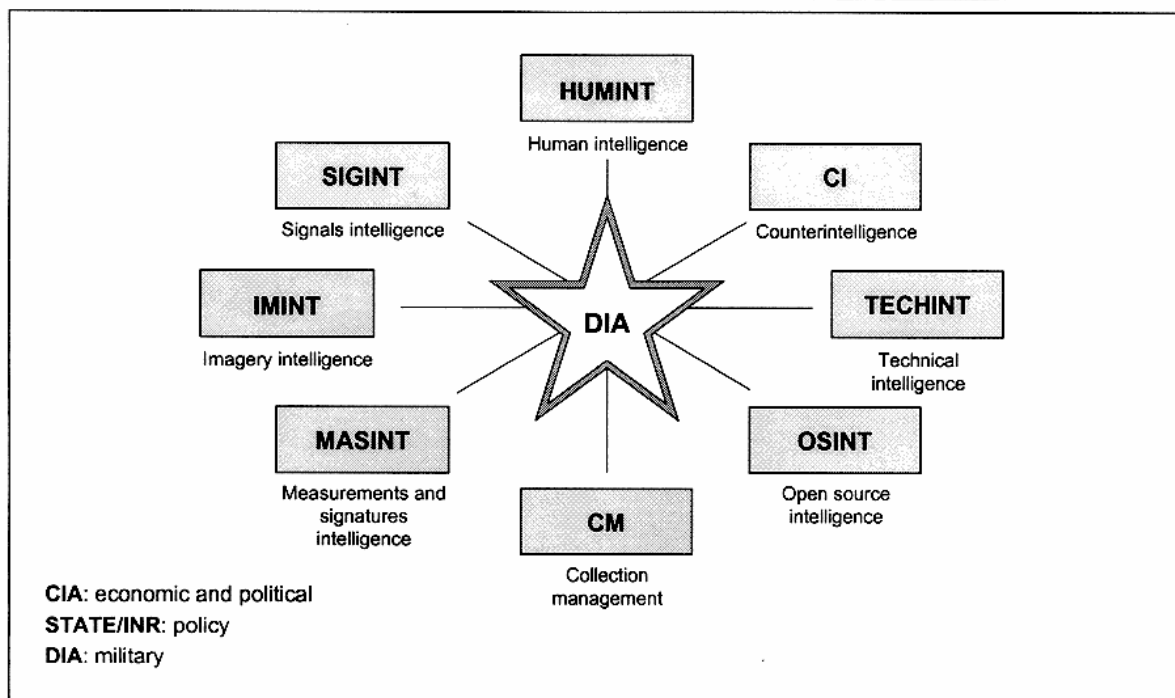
HUMINT
Human intelligence

SIGINT
Signals intelligence

CI
Counterintelligence

IMINT
Imagery intelligence

DIA

TECHINT
Technical intelligence

MASINT
Measurements and signatures intelligence

OSINT
Open source intelligence

CM
Collection management

**CIA**: economic and political
**STATE/INR**: policy
**DIA**: military